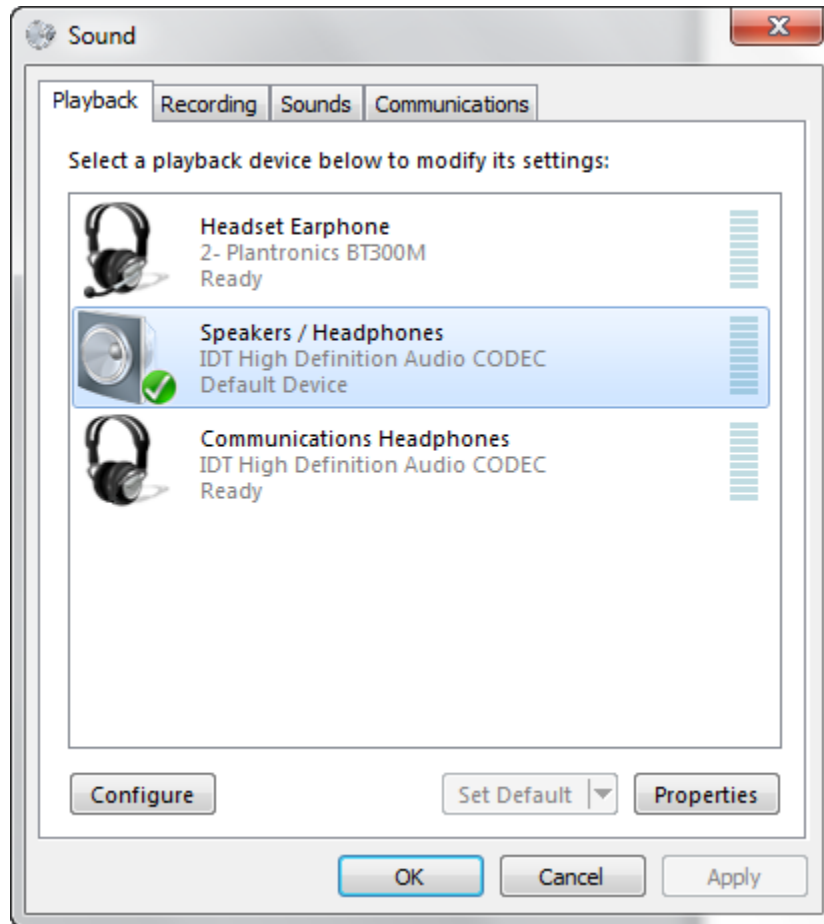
Sound

Playback Recording Sounds Communications

Select a playback device below to modify its settings:

Headset Earphone
2- Plantronics BT300M
Ready

Speakers / Headphones
IDT High Definition Audio CODEC
Default Device

Communications Headphones
IDT High Definition Audio CODEC
Ready

Configure

Set Default

Properties

OK

Cancel

Apply